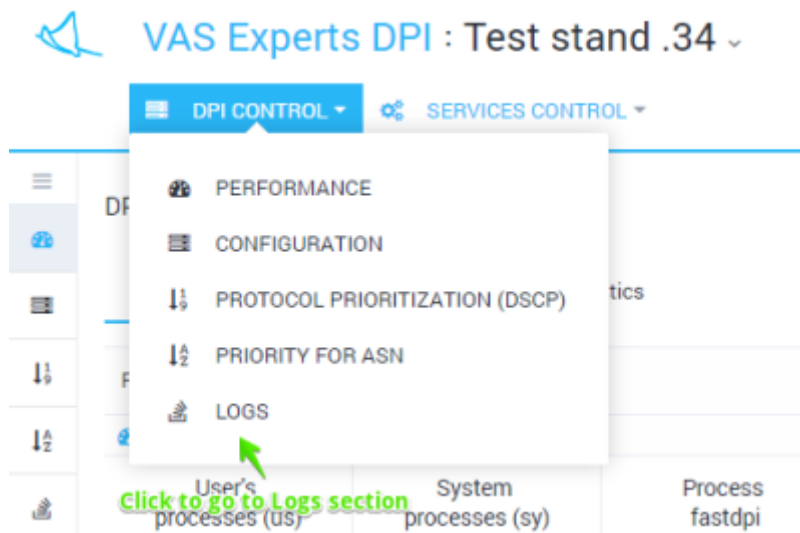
VAS Experts DPI : Test stand .34

DPI CONTROL

SERVICES CONTROL

PERFORMANCE

CONFIGURATION

PROTOCOL PRIORITIZATION (DSCP)

PRIORITY FOR ASN

LOGS

DP

tics

P

Click to go to Logs section

User's processes (us)

System processes (sy)

Process fastdpi